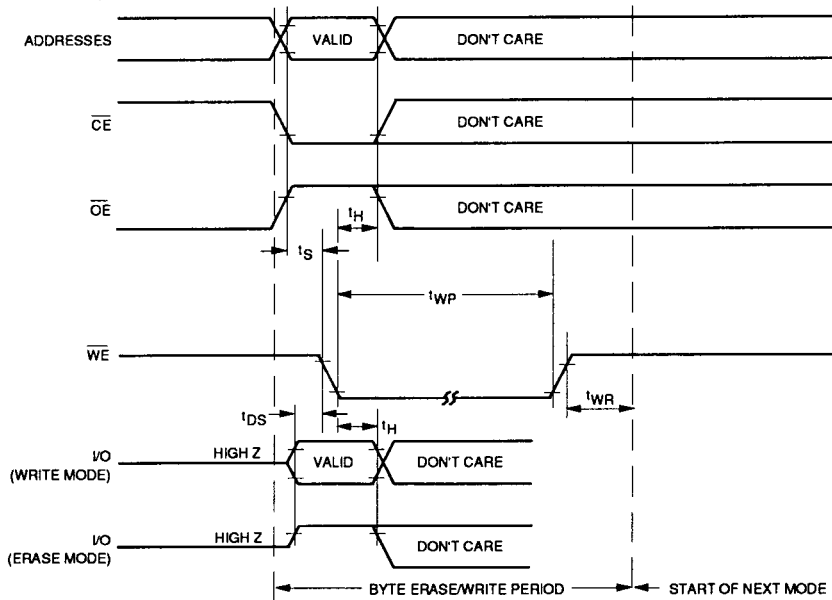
ADDRESSES
VALID
DON'T CARE

$\overline{CE}$
DON'T CARE

$\overline{OE}$
DON'T CARE

$t_H$
$t_S$
$t_{WP}$

$\overline{WE}$

$t_{DS}$
$t_H$
$t_{WR}$

I/O (WRITE MODE)
HIGH Z
VALID
DON'T CARE

I/O (ERASE MODE)
HIGH Z
DON'T CARE

BYTE ERASE/WRITE PERIOD
START OF NEXT MODE